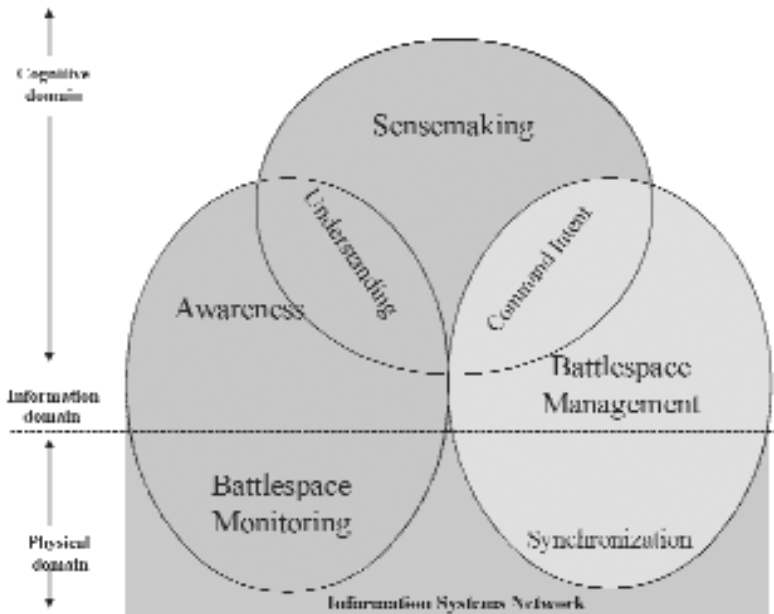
Cognitive domain

Sensemaking

Understanding

Command Intent

Awareness

Battlespace Management

Information domain

Battlespace Monitoring

Synchronization

Physical domain

Information Systems Network